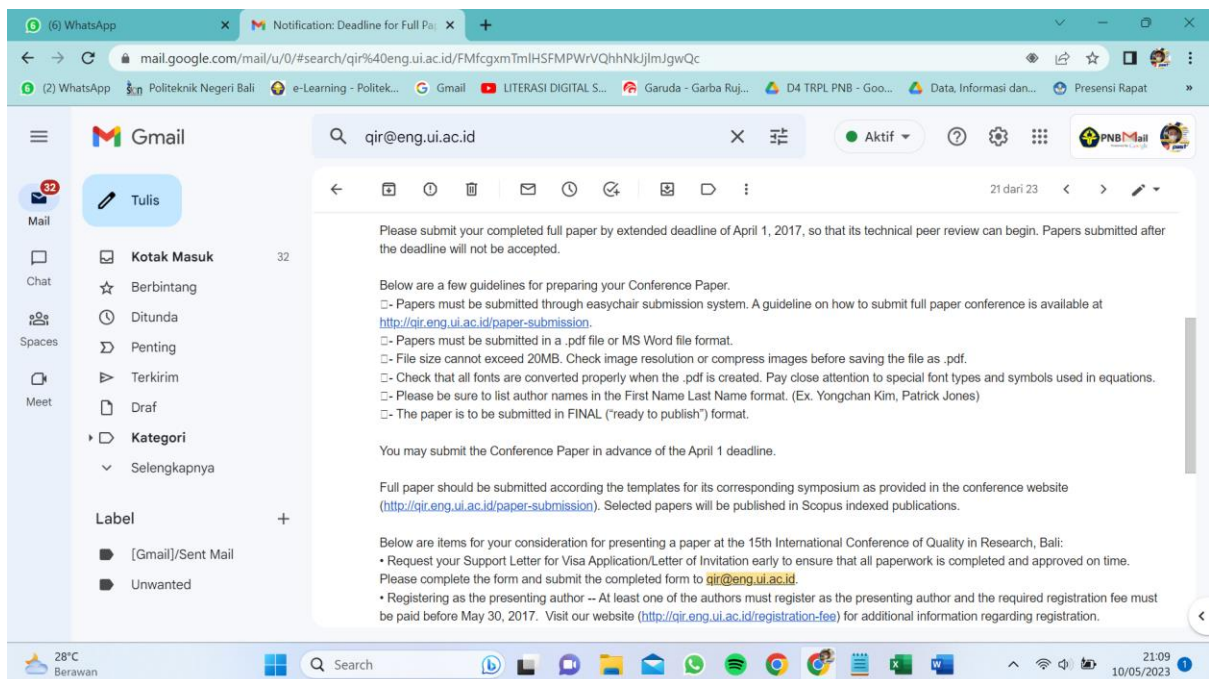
(6) WhatsApp
Notification: Deadline for Full Pa
mail.google.com/mail/u/0/#search/qir%40eng.ui.ac.id/FMfcgxmTmlHSFMPWrVQhhNkJjlmJgwQc
(2) WhatsApp Politeknik Negeri Bali e-Learning - Politek... Gmail LITERASI DIGITAL S... Garuda - Garba Ruj... D4 TRPL PNB - Goo... Data, Informasi dan... Presensi Rapat

Gmail
qir@eng.ui.ac.id
Aktif
PNB Mail
32
Mail
Chat
Spaces
Meet
Tulis
Kotak Masuk 32
Berbintang
Ditunda
Penting
Terkirim
Draf
Kategori
Selengkapnya
Label
[Gmail]/Sent Mail
Unwanted
21 dari 23

Please submit your completed full paper by extended deadline of April 1, 2017, so that its technical peer review can begin. Papers submitted after the deadline will not be accepted.

Below are a few guidelines for preparing your Conference Paper.
- Papers must be submitted through easychair submission system. A guideline on how to submit full paper conference is available at http://qir.eng.ui.ac.id/paper-submission.
- Papers must be submitted in a .pdf file or MS Word file format.
- File size cannot exceed 20MB. Check image resolution or compress images before saving the file as .pdf.
- Check that all fonts are converted properly when the .pdf is created. Pay close attention to special font types and symbols used in equations.
- Please be sure to list author names in the First Name Last Name format. (Ex. Yongchan Kim, Patrick Jones)
- The paper is to be submitted in FINAL ("ready to publish") format.

You may submit the Conference Paper in advance of the April 1 deadline.

Full paper should be submitted according the templates for its corresponding symposium as provided in the conference website (http://qir.eng.ui.ac.id/paper-submission). Selected papers will be published in Scopus indexed publications.

Below are items for your consideration for presenting a paper at the 15th International Conference of Quality in Research, Bali:
• Request your Support Letter for Visa Application/Letter of Invitation early to ensure that all paperwork is completed and approved on time. Please complete the form and submit the completed form to qir@eng.ui.ac.id.
• Registering as the presenting author -- At least one of the authors must register as the presenting author and the required registration fee must be paid before May 30, 2017. Visit our website (http://qir.eng.ui.ac.id/registration-fee) for additional information regarding registration.

28°C
Berawan
Search
21:09
10/05/2023